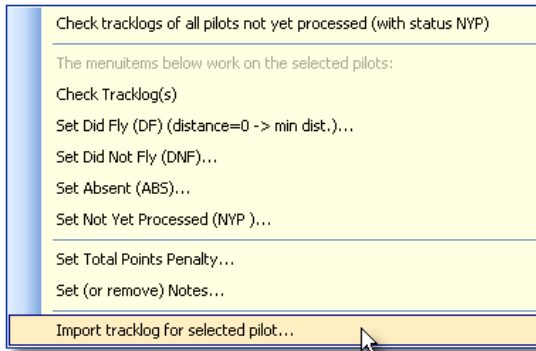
Check tracklogs of all pilots not yet processed (with status NYP)

The menuitems below work on the selected pilots:

Check Tracklog(s)

Set Did Fly (DF) (distance=0 -> min dist.)...

Set Did Not Fly (DNF)...

Set Absent (ABS)...

Set Not Yet Processed (NYP )...

Set Total Points Penalty...

Set (or remove) Notes...

Import tracklog for selected pilot...